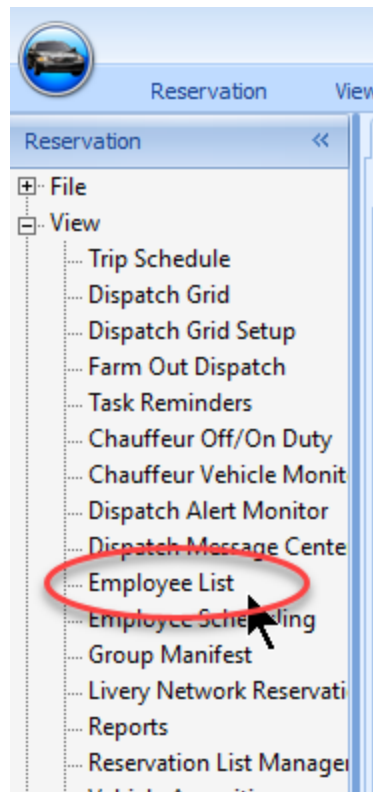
Reservation View

Reservation «

File
View
Trip Schedule
Dispatch Grid
Dispatch Grid Setup
Farm Out Dispatch
Task Reminders
Chauffeur Off/On Duty
Chauffeur Vehicle Monit
Dispatch Alert Monitor
Dispatch Message Cente
Employee List
Employee Sche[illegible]ing
Group Manifest
Livery Network Reservati
Reports
Reservation List Manager
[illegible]